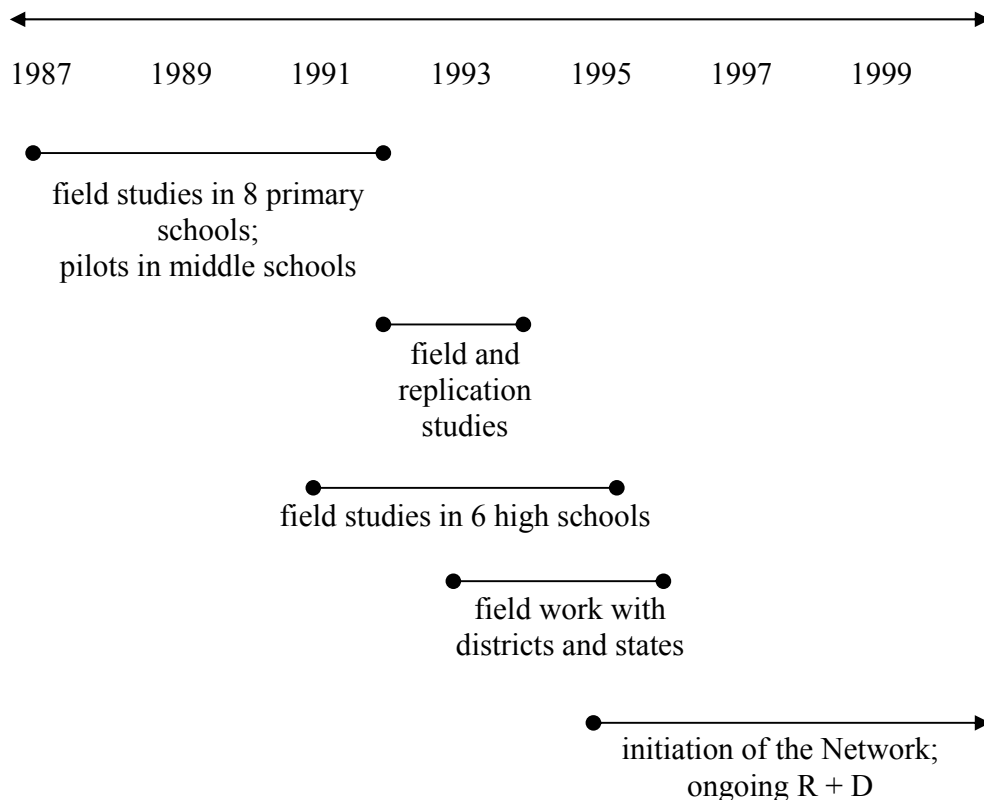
1987 1989 1991 1993 1995 1997 1999

field studies in 8 primary schools; pilots in middle schools

field and replication studies

field studies in 6 high schools

field work with districts and states

initiation of the Network; ongoing R + D